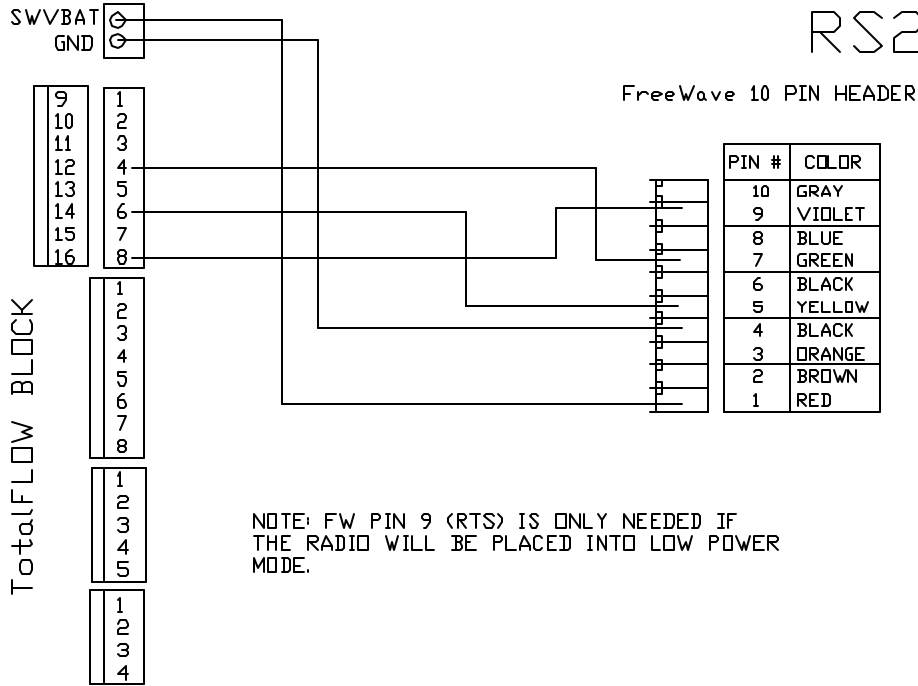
SWVBAT
GND

RS2

FreeWave 10 PIN HEADER

9
10
11
12
13
14
15
16

1
2
3
4
5
6
7
8

| PIN # | COLOR |
|---|---|
| 10 | GRAY |
| 9 | VIOLET |
| 8 | BLUE |
| 7 | GREEN |
| 6 | BLACK |
| 5 | YELLOW |
| 4 | BLACK |
| 3 | ORANGE |
| 2 | BROWN |
| 1 | RED |

1
2
3
4
5
6
7
8

1
2
3
4
5

1
2
3
4

TotalFLOW BLOCK

NOTE: FW PIN 9 (RTS) IS ONLY NEEDED IF THE RADIO WILL BE PLACED INTO LOW POWER MODE.